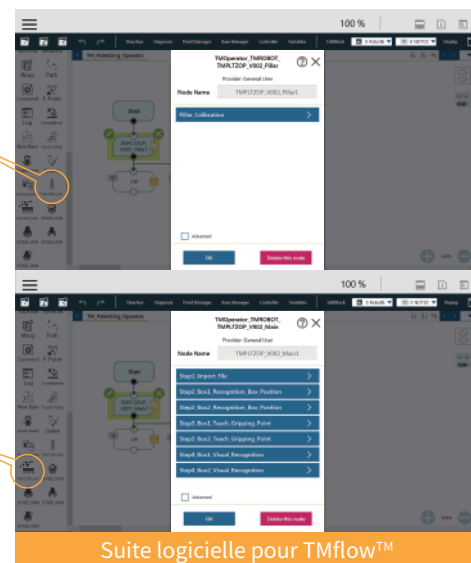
100 %

TM Palletizing Operator

TMOperator_TMROBOT_TMPLTZOP_V002_Pillar

Provider: General User

Node Name TMPLTZOP_V002_Pillar1

Pillar_Calibration

Advanced

OK

Delete this node

Start

Stop

100 %

TM Palletizing Operator

TMOperator_TMROBOT_TMPLTZOP_V002_Main

Provider: General User

Node Name TMPLTZOP_V002_Main1

Step1_Import_File

Step2_Box1_Recognition_Box_Position

Step2_Box2_Recognition_Box_Position

Step3_Box1_Teach_Gripping_Point

Step3_Box2_Teach_Gripping_Point

Step4_Box1_Visual_Recognition

Step4_Box2_Visual_Recognition

Advanced

OK

Delete this node

Start

Stop

Suite logicielle pour TMflow™